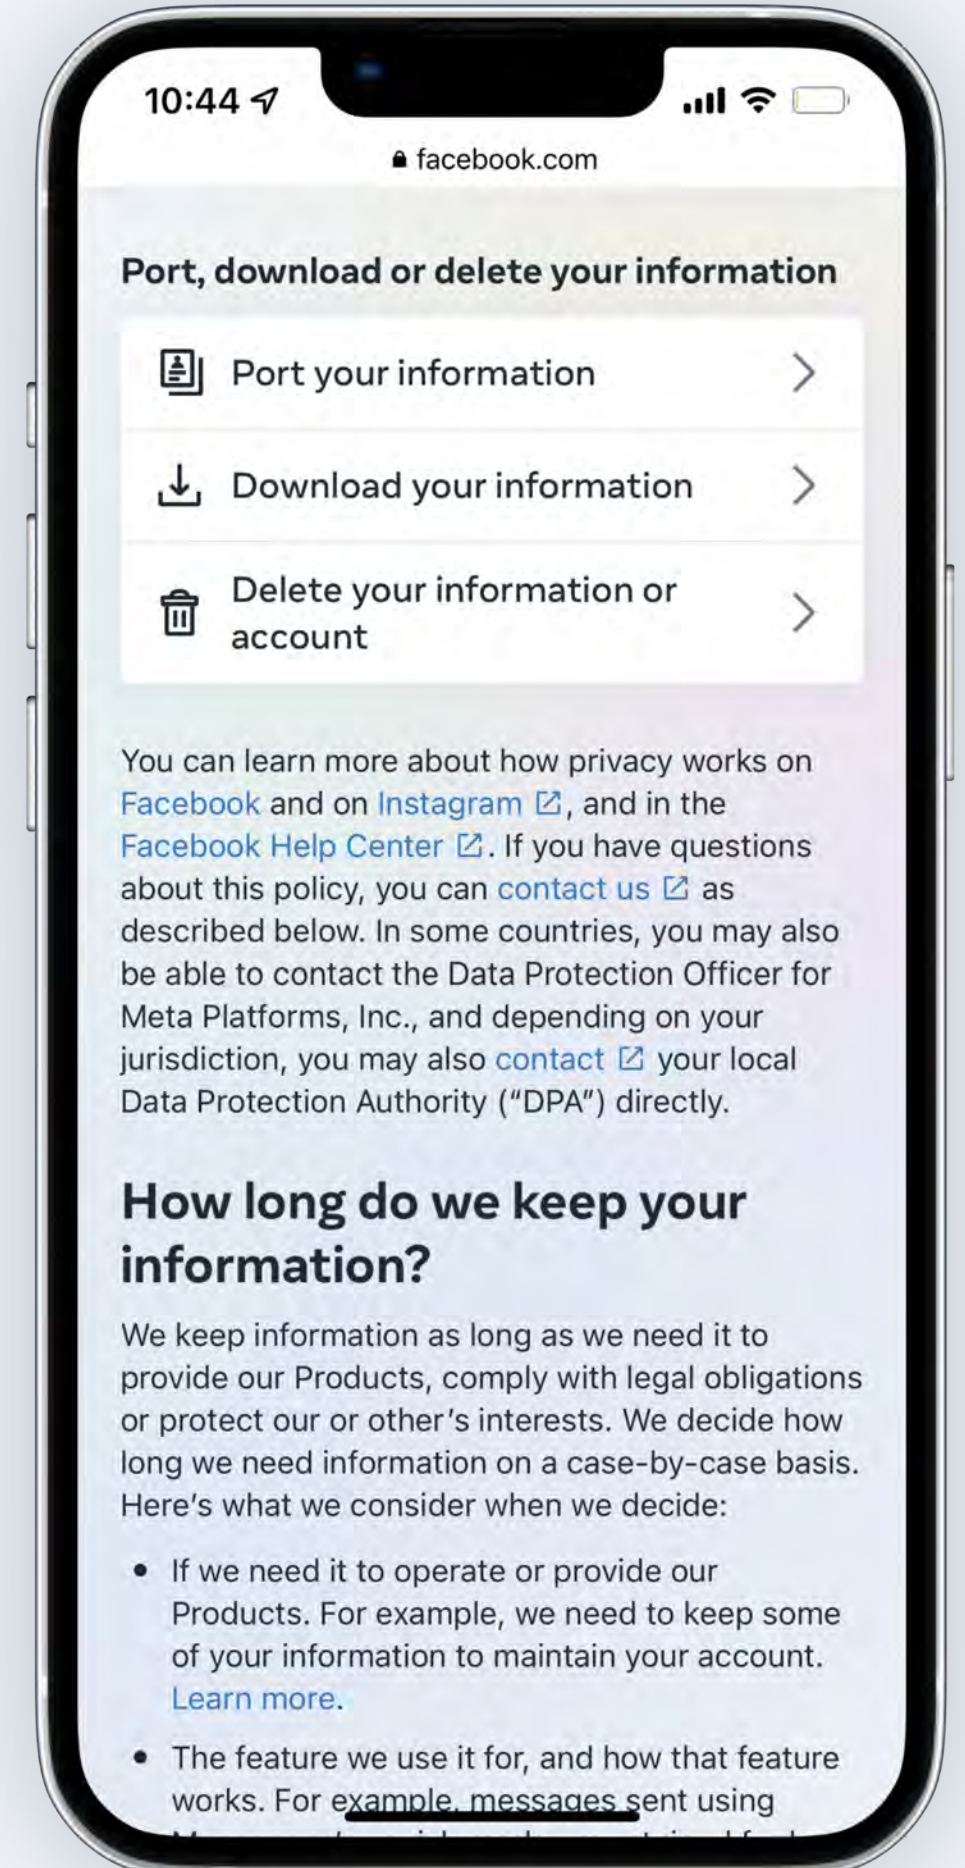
10:44

facebook.com

Port, download or delete your information

Port your information

Download your information

Delete your information or account

You can learn more about how privacy works on Facebook and on Instagram, and in the Facebook Help Center. If you have questions about this policy, you can contact us as described below. In some countries, you may also be able to contact the Data Protection Officer for Meta Platforms, Inc., and depending on your jurisdiction, you may also contact your local Data Protection Authority ("DPA") directly.

How long do we keep your information?

We keep information as long as we need it to provide our Products, comply with legal obligations or protect our or other's interests. We decide how long we need information on a case-by-case basis. Here's what we consider when we decide:

- If we need it to operate or provide our Products. For example, we need to keep some of your information to maintain your account. Learn more.
- The feature we use it for, and how that feature works. For example, messages sent using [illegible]